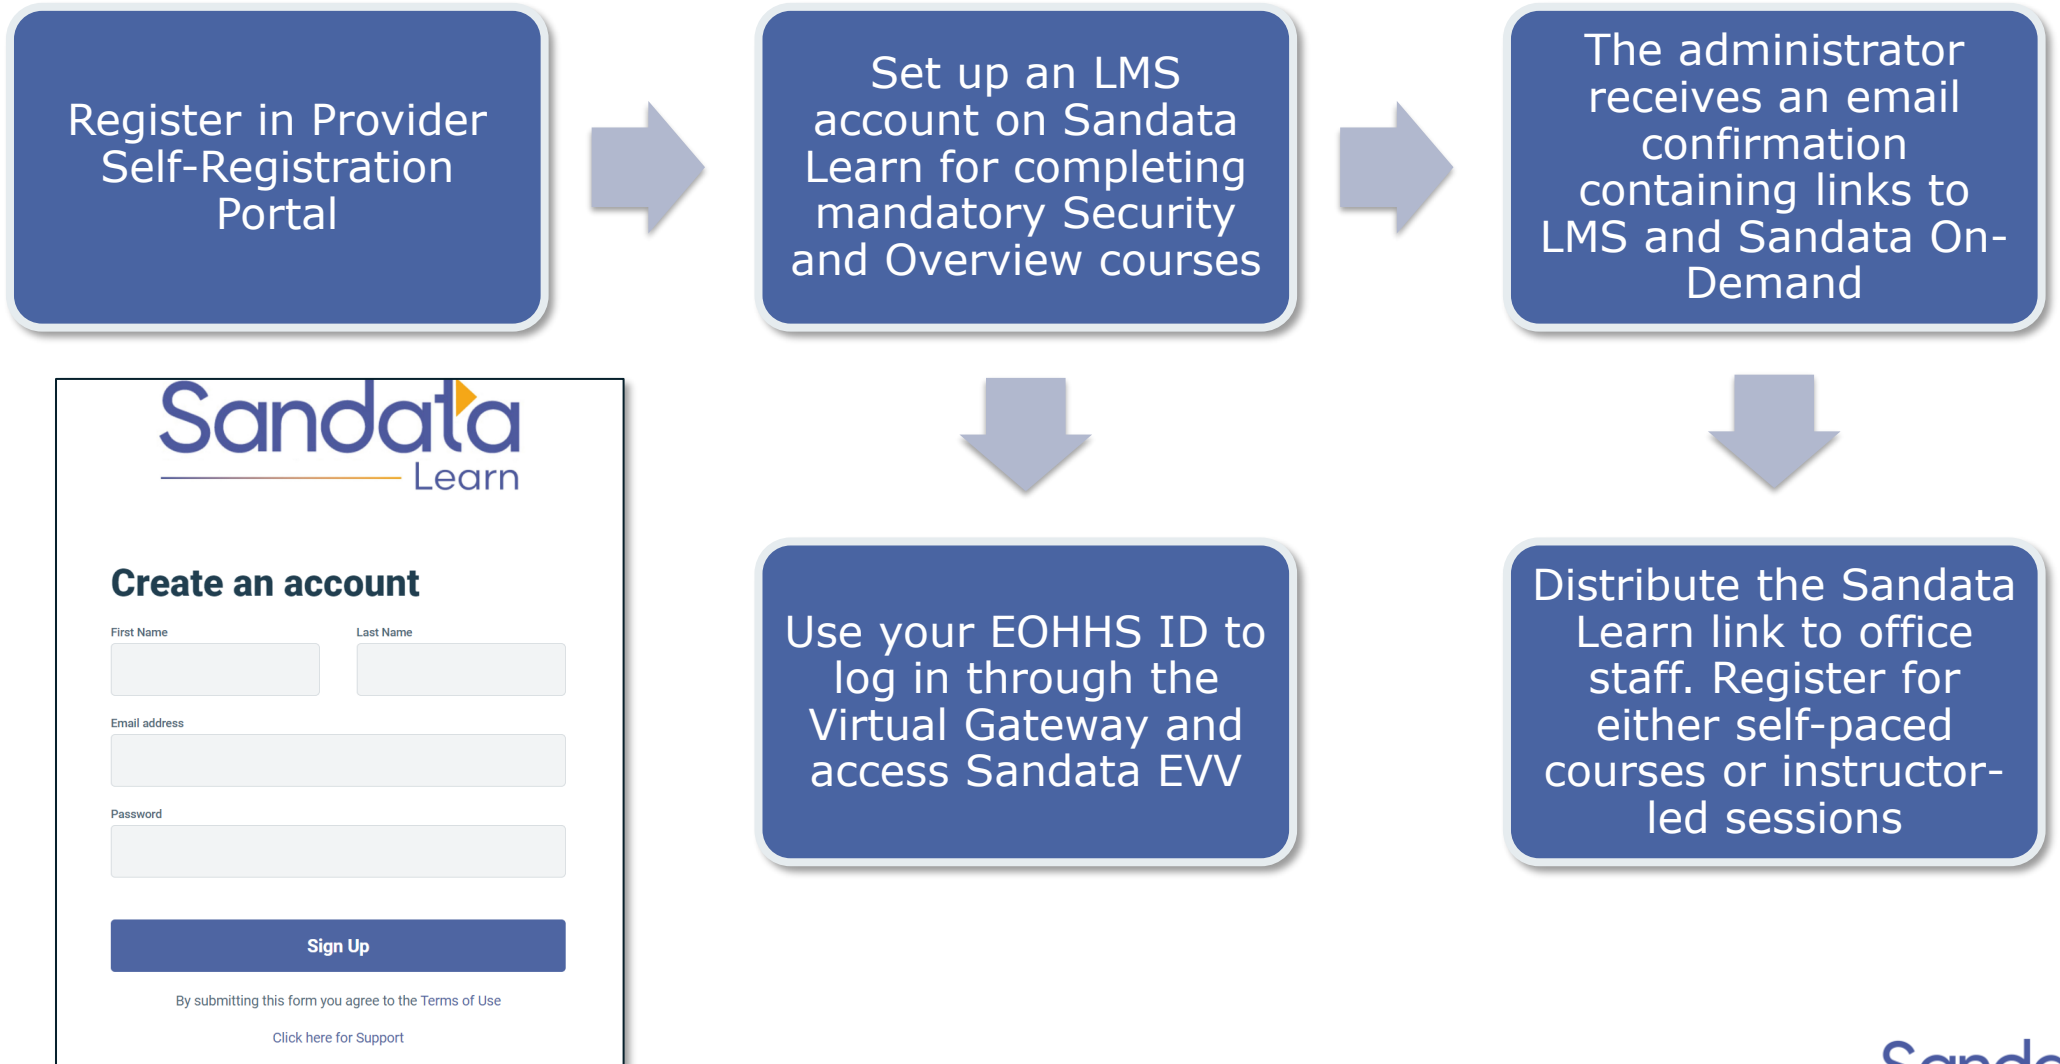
Register in Provider Self-Registration Portal

Set up an LMS account on Sandata Learn for completing mandatory Security and Overview courses

The administrator receives an email confirmation containing links to LMS and Sandata On-Demand

Sandata Learn

Create an account

First Name

Last Name

Email address

Password

Sign Up

By submitting this form you agree to the Terms of Use

Click here for Support

Use your EOHHS ID to log in through the Virtual Gateway and access Sandata EVV

Distribute the Sandata Learn link to office staff. Register for either self-paced courses or instructor-led sessions

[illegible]